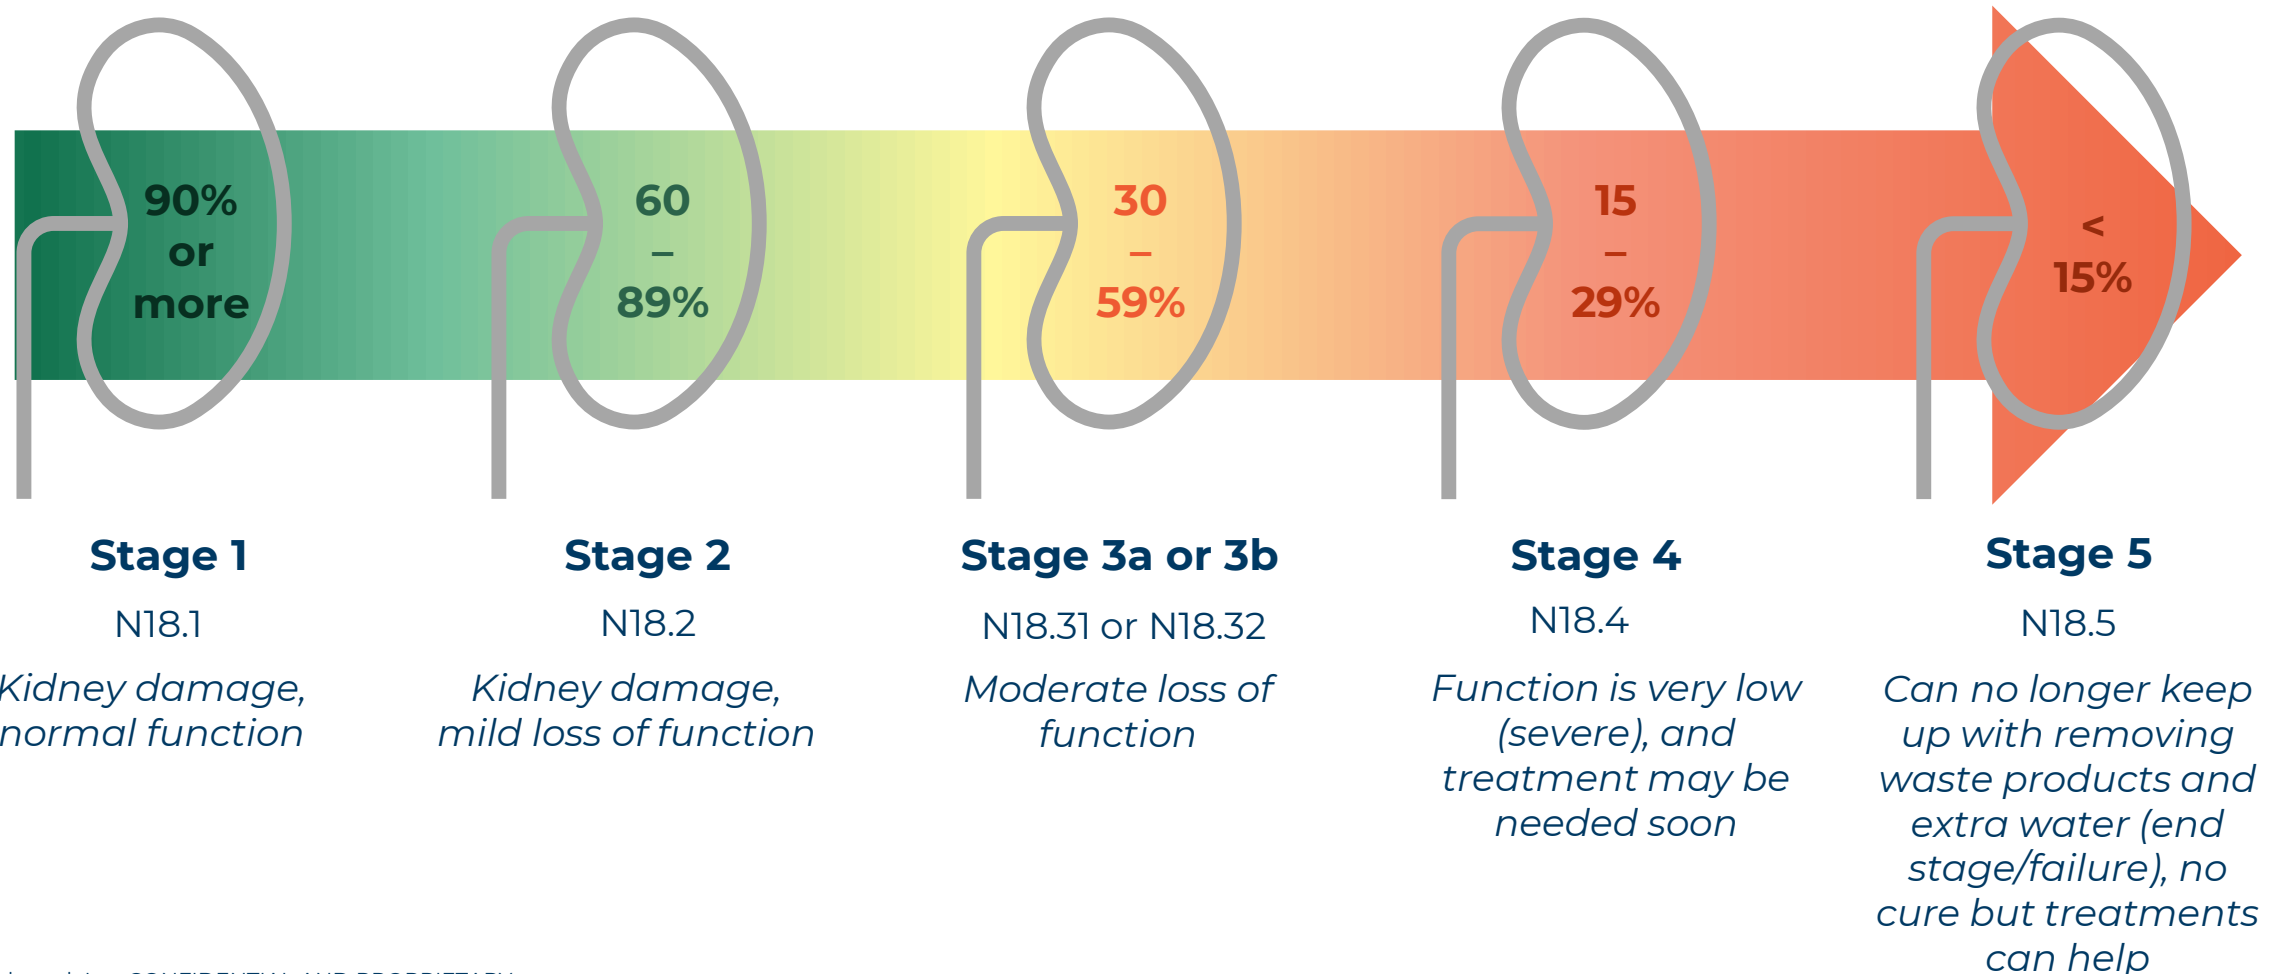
90% or more

60 – 89%

30 – 59%

15 – 29%

< 15%

Stage 1

N18.1

Kidney damage, normal function

Stage 2

N18.2

Kidney damage, mild loss of function

Stage 3a or 3b

N18.31 or N18.32

Moderate loss of function

Stage 4

N18.4

Function is very low (severe), and treatment may be needed soon

Stage 5

N18.5

Can no longer keep up with removing waste products and extra water (end stage/failure), no cure but treatments can help

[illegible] CONFIDENTIAL AND PROPRIETARY